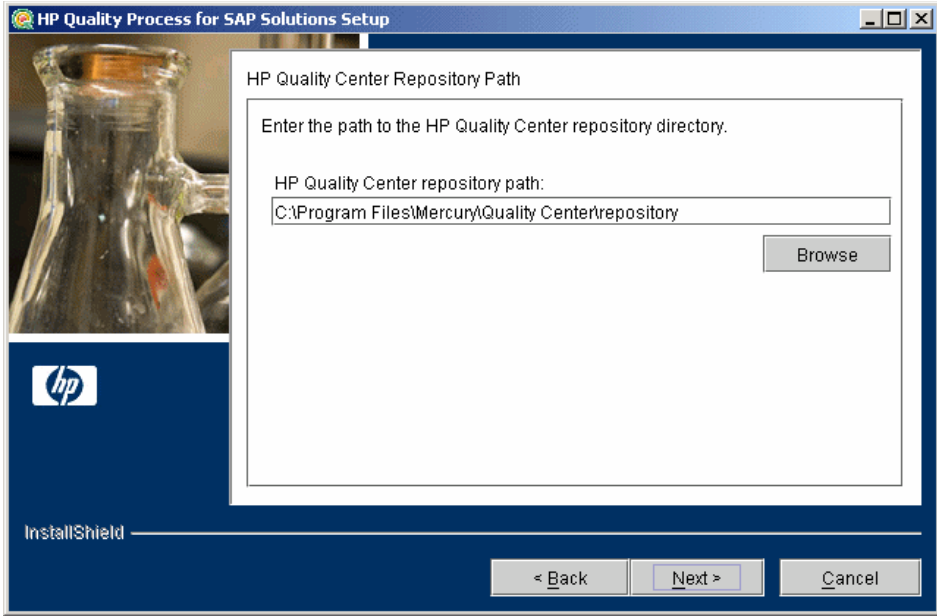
HP Quality Process for SAP Solutions Setup

HP Quality Center Repository Path

Enter the path to the HP Quality Center repository directory.

HP Quality Center repository path:

C:\Program Files\Mercury\Quality Center\repository

Browse

hp

InstallShield

< Back

Next >

Cancel